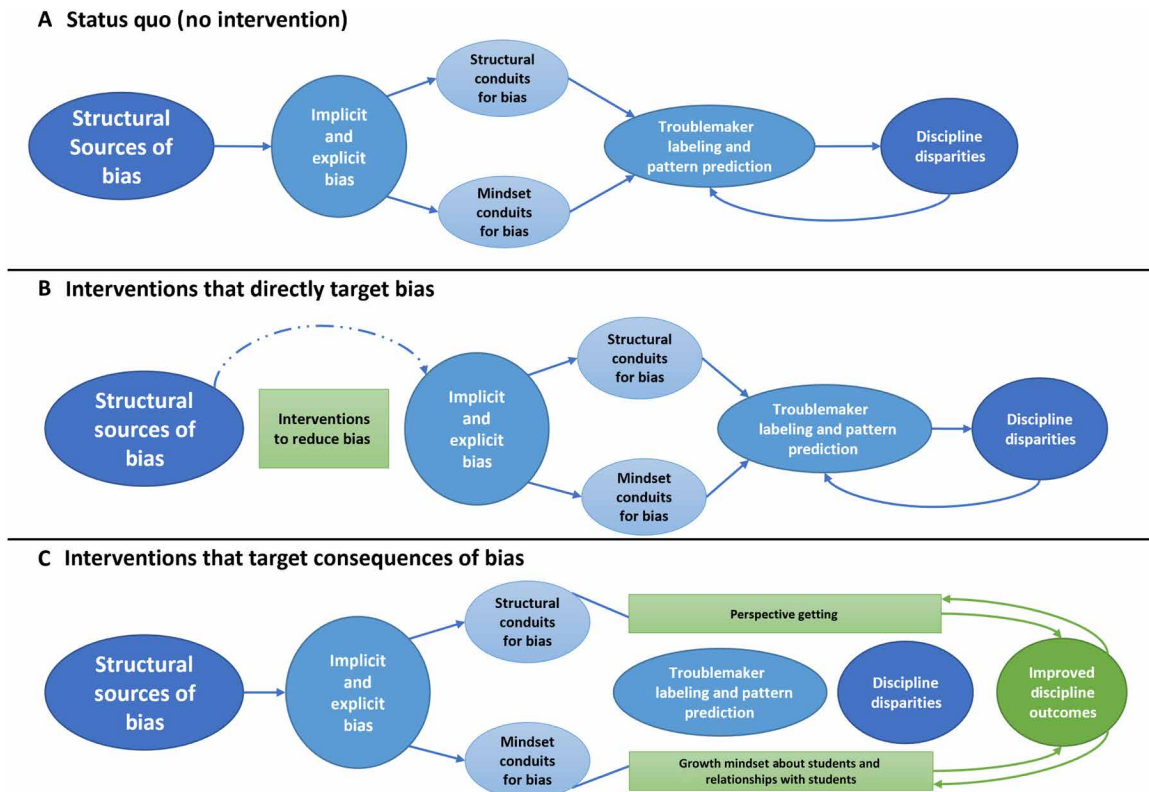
A Status quo (no intervention)

Structural Sources of bias

Implicit and explicit bias

Structural conduits for bias

Mindset conduits for bias

Troublemaker labeling and pattern prediction

Discipline disparities

B Interventions that directly target bias

Structural sources of bias

Interventions to reduce bias

Implicit and explicit bias

Structural conduits for bias

Mindset conduits for bias

Troublemaker labeling and pattern prediction

Discipline disparities

C Interventions that target consequences of bias

Structural sources of bias

Implicit and explicit bias

Structural conduits for bias

Perspective getting

Troublemaker labeling and pattern prediction

Discipline disparities

Improved discipline outcomes

Mindset conduits for bias

Growth mindset about students and relationships with students